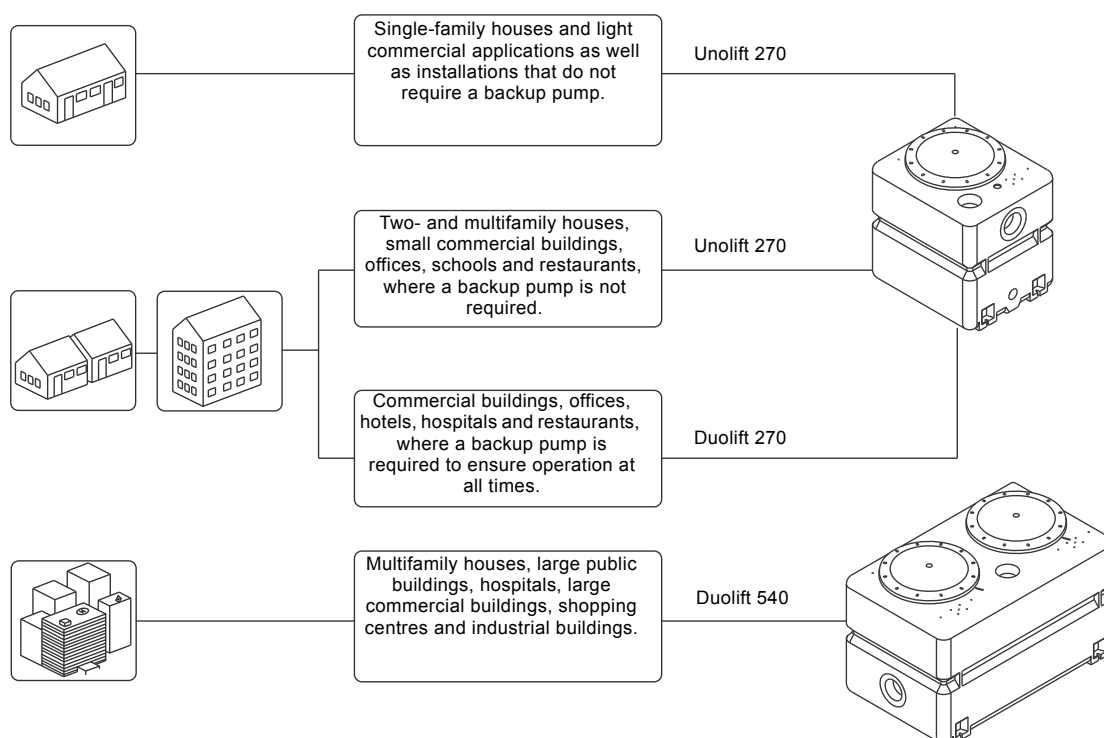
Single-family houses and light commercial applications as well as installations that do not require a backup pump.

Unolift 270

Two- and multifamily houses, small commercial buildings, offices, schools and restaurants, where a backup pump is not required.

Unolift 270

Commercial buildings, offices, hotels, hospitals and restaurants, where a backup pump is required to ensure operation at all times.

Duolift 270

Multifamily houses, large public buildings, hospitals, large commercial buildings, shopping centres and industrial buildings.

Duolift 540